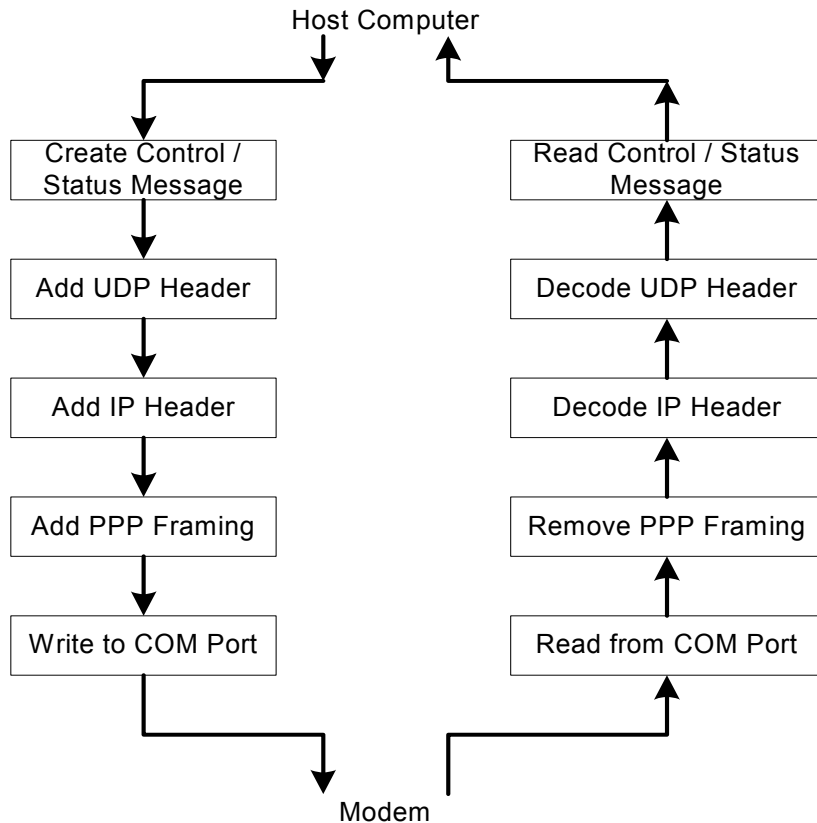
Host Computer

Create Control / Status Message

Add UDP Header

Add IP Header

Add PPP Framing

Write to COM Port

Read Control / Status Message

Decode UDP Header

Decode IP Header

Remove PPP Framing

Read from COM Port

Modem